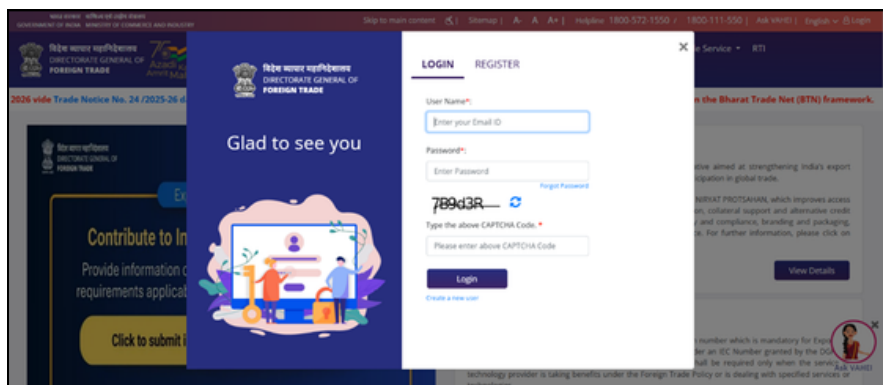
भारत सरकार वाणिज्य एवं उद्योग मंत्रालय
GOVERNMENT OF INDIA MINISTRY OF COMMERCE AND INDUSTRY

Skip to main content | Sitemap | A- A A+ | Helpline 1800-572-1550 / 1800-111-550 | Ask VAHEI | English | Login

विदेश व्यापार महानिदेशालय
DIRECTORATE GENERAL OF
FOREIGN TRADE

Service RTI

2026 vide Trade Notice No. 24 /2025-26 d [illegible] the Bharat Trade Net (BTN) framework.

विदेश व्यापार महानिदेशालय
DIRECTORATE GENERAL OF
FOREIGN TRADE

Glad to see you

LOGIN REGISTER

User Name*:
Enter your Email ID

Password*:
Enter Password
Forgot Password

7B9d3R

Type the above CAPTCHA Code. *
Please enter above CAPTCHA Code

Login

Create a new user

Contribute to In
Provide information
requirements applica
Click to submit i

ative aimed at strengthening India's export
cipation in global trade.

NIRYAT PROTSAHAN, which improves access
ion, collateral support and alternative credit
and compliance, branding and packaging,
ce. For further information, please click on

View Details

number which is mandatory for Expo
der an IEC Number granted by the DG
hall be required only when the servic
technology provider is taking benefits under the Foreign Trade Policy or is dealing with specified services or

Ask VAHEI